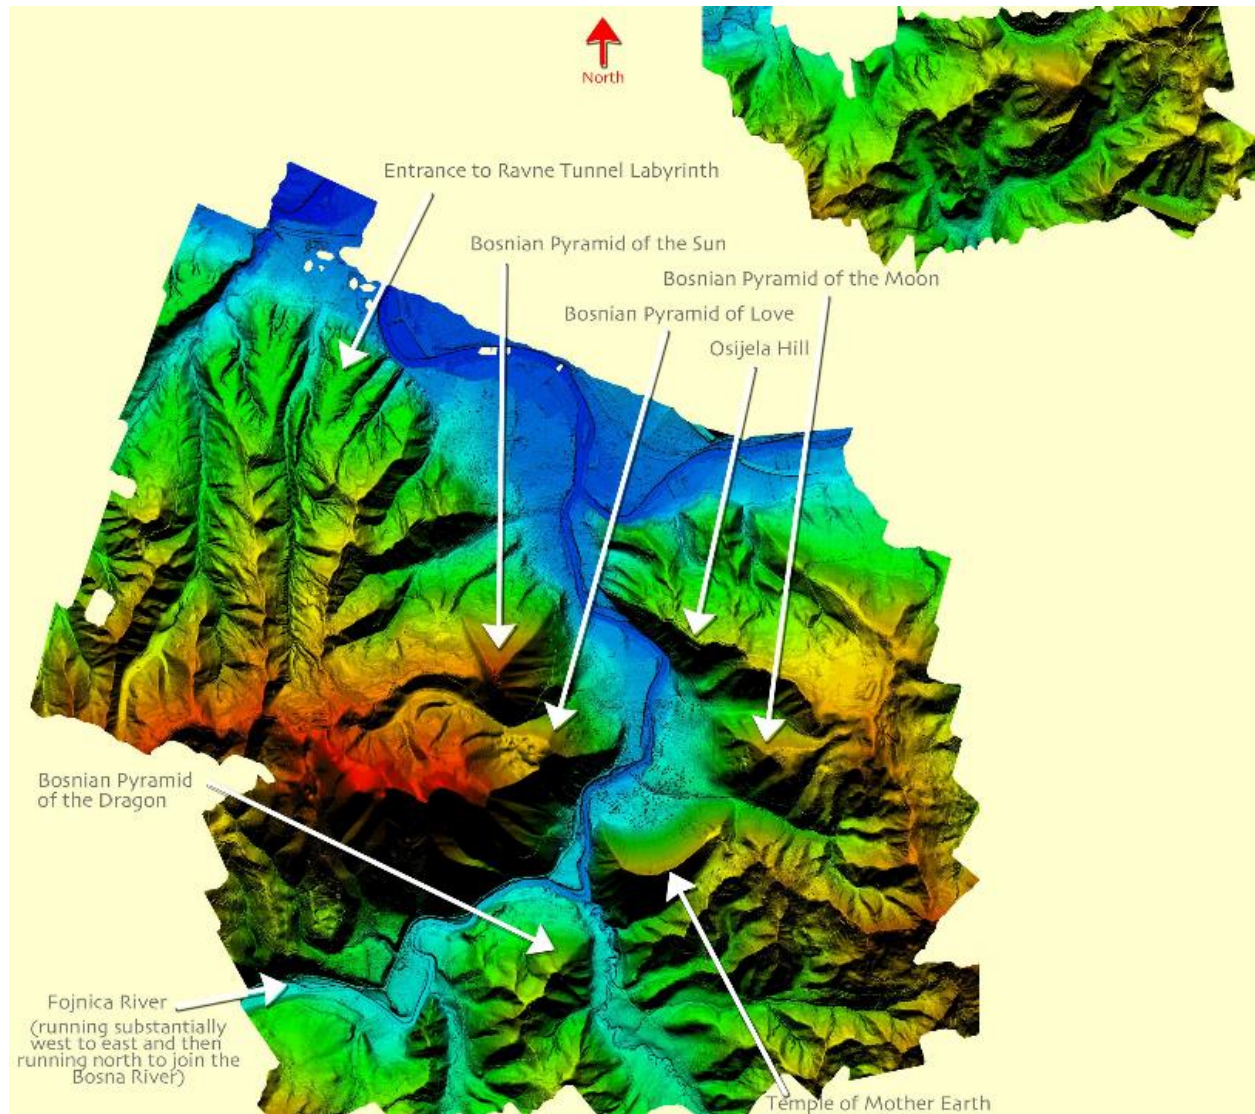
North

Entrance to Ravne Tunnel Labyrinth

Bosnian Pyramid of the Sun

Bosnian Pyramid of the Moon

Bosnian Pyramid of Love

Osijela Hill

Bosnian Pyramid of the Dragon

Fojnica River (running substantially west to east and then running north to join the Bosna River)

Temple of Mother Earth